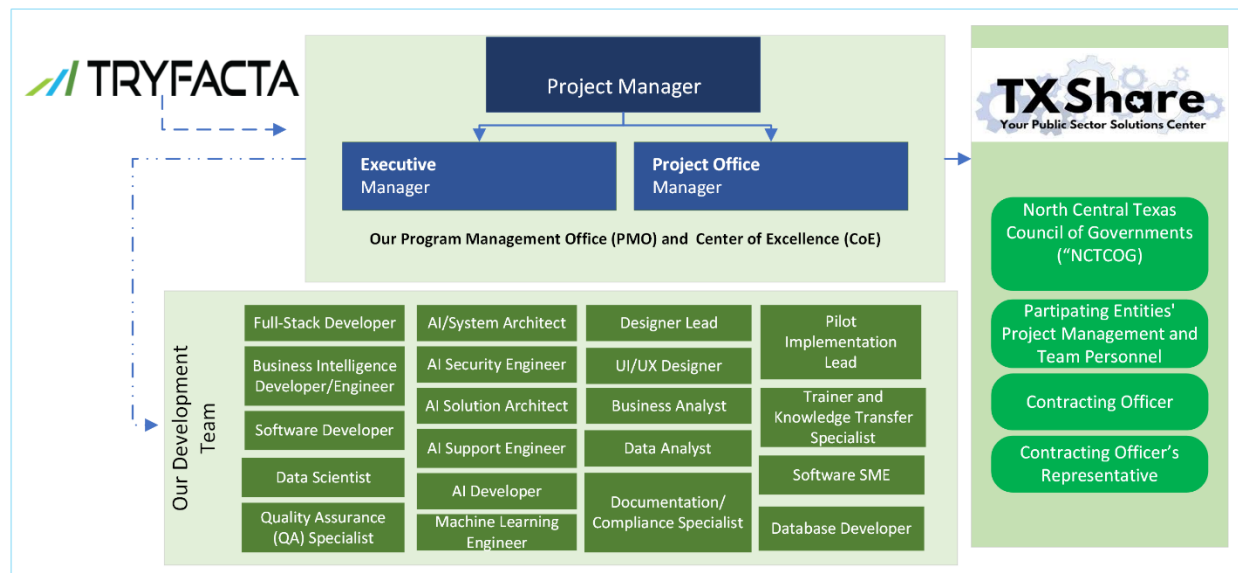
TRYFACTA

Project Manager

Executive Manager

Project Office Manager

Our Program Management Office (PMO) and Center of Excellence (CoE)

TX Share
Your Public Sector Solutions Center

North Central Texas Council of Governments (“NCTCOG)

Partipating Entities' Project Management and Team Personnel

Contracting Officer

Contracting Officer’s Representative

Our Development Team

Full-Stack Developer

Business Intelligence Developer/Engineer

Software Developer

Data Scientist

Quality Assurance (QA) Specialist

AI/System Architect

AI Security Engineer

AI Solution Architect

AI Support Engineer

AI Developer

Machine Learning Engineer

Designer Lead

UI/UX Designer

Business Analyst

Data Analyst

Documentation/ Compliance Specialist

Pilot Implementation Lead

Trainer and Knowledge Transfer Specialist

Software SME

Database Developer